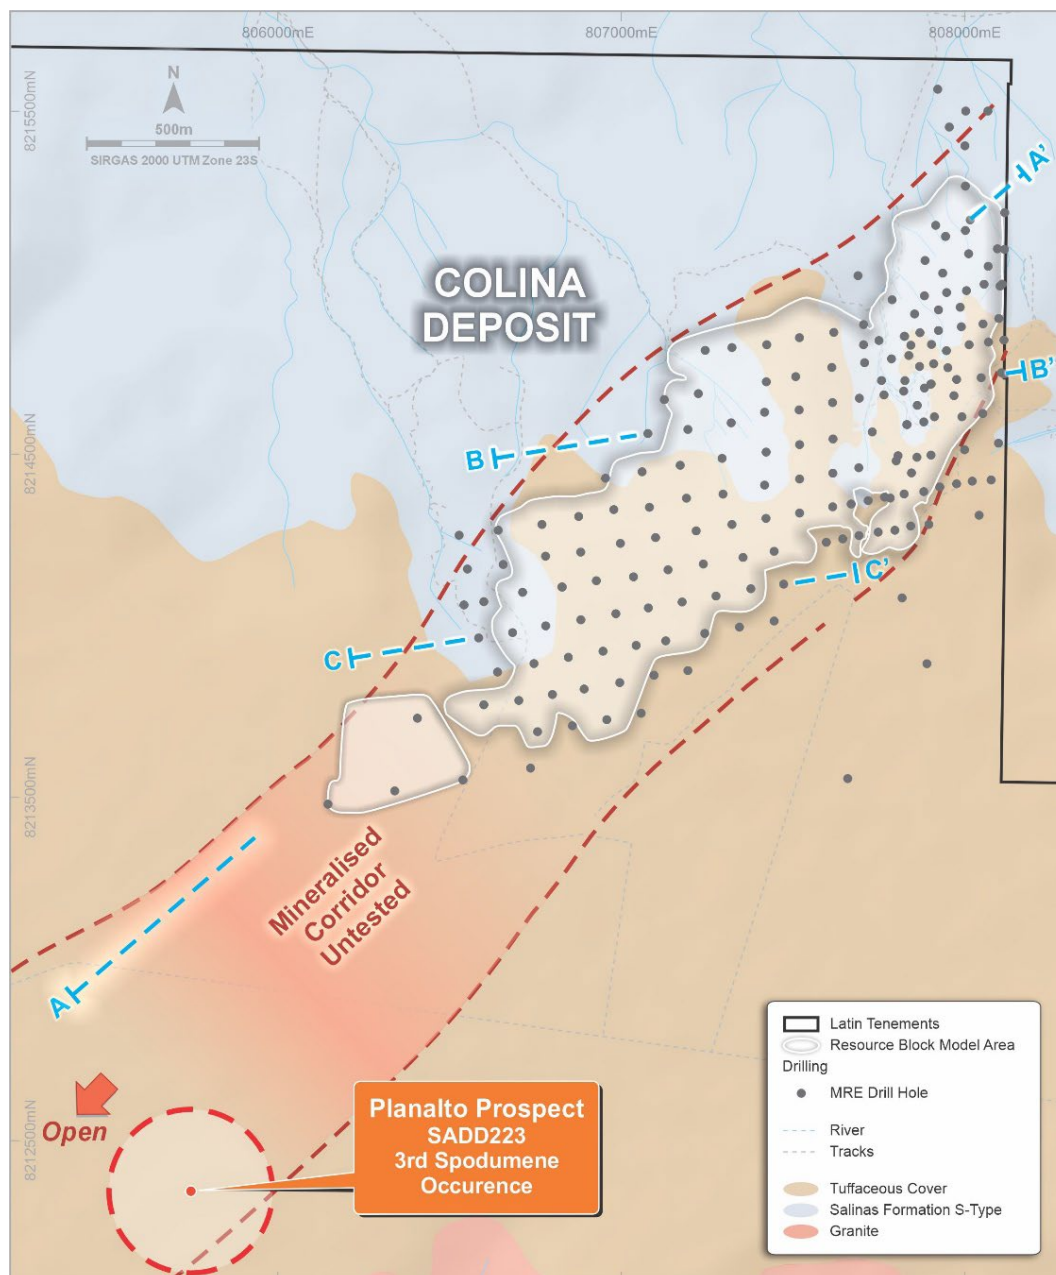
806000mE
807000mE
808000mE
8215500mN
8214500mN
8213500mN
8212500mN

N
500m
SIRGAS 2000 UTM Zone 23S

COLINA DEPOSIT

A'
B'
B
C'
C
A

Mineralised Corridor Untested

Open

Planalto Prospect
SADD223
3rd Spodumene Occurence

Latin Tenements
Resource Block Model Area
Drilling
MRE Drill Hole
River
Tracks
Tuffaceous Cover
Salinas Formation S-Type
Granite